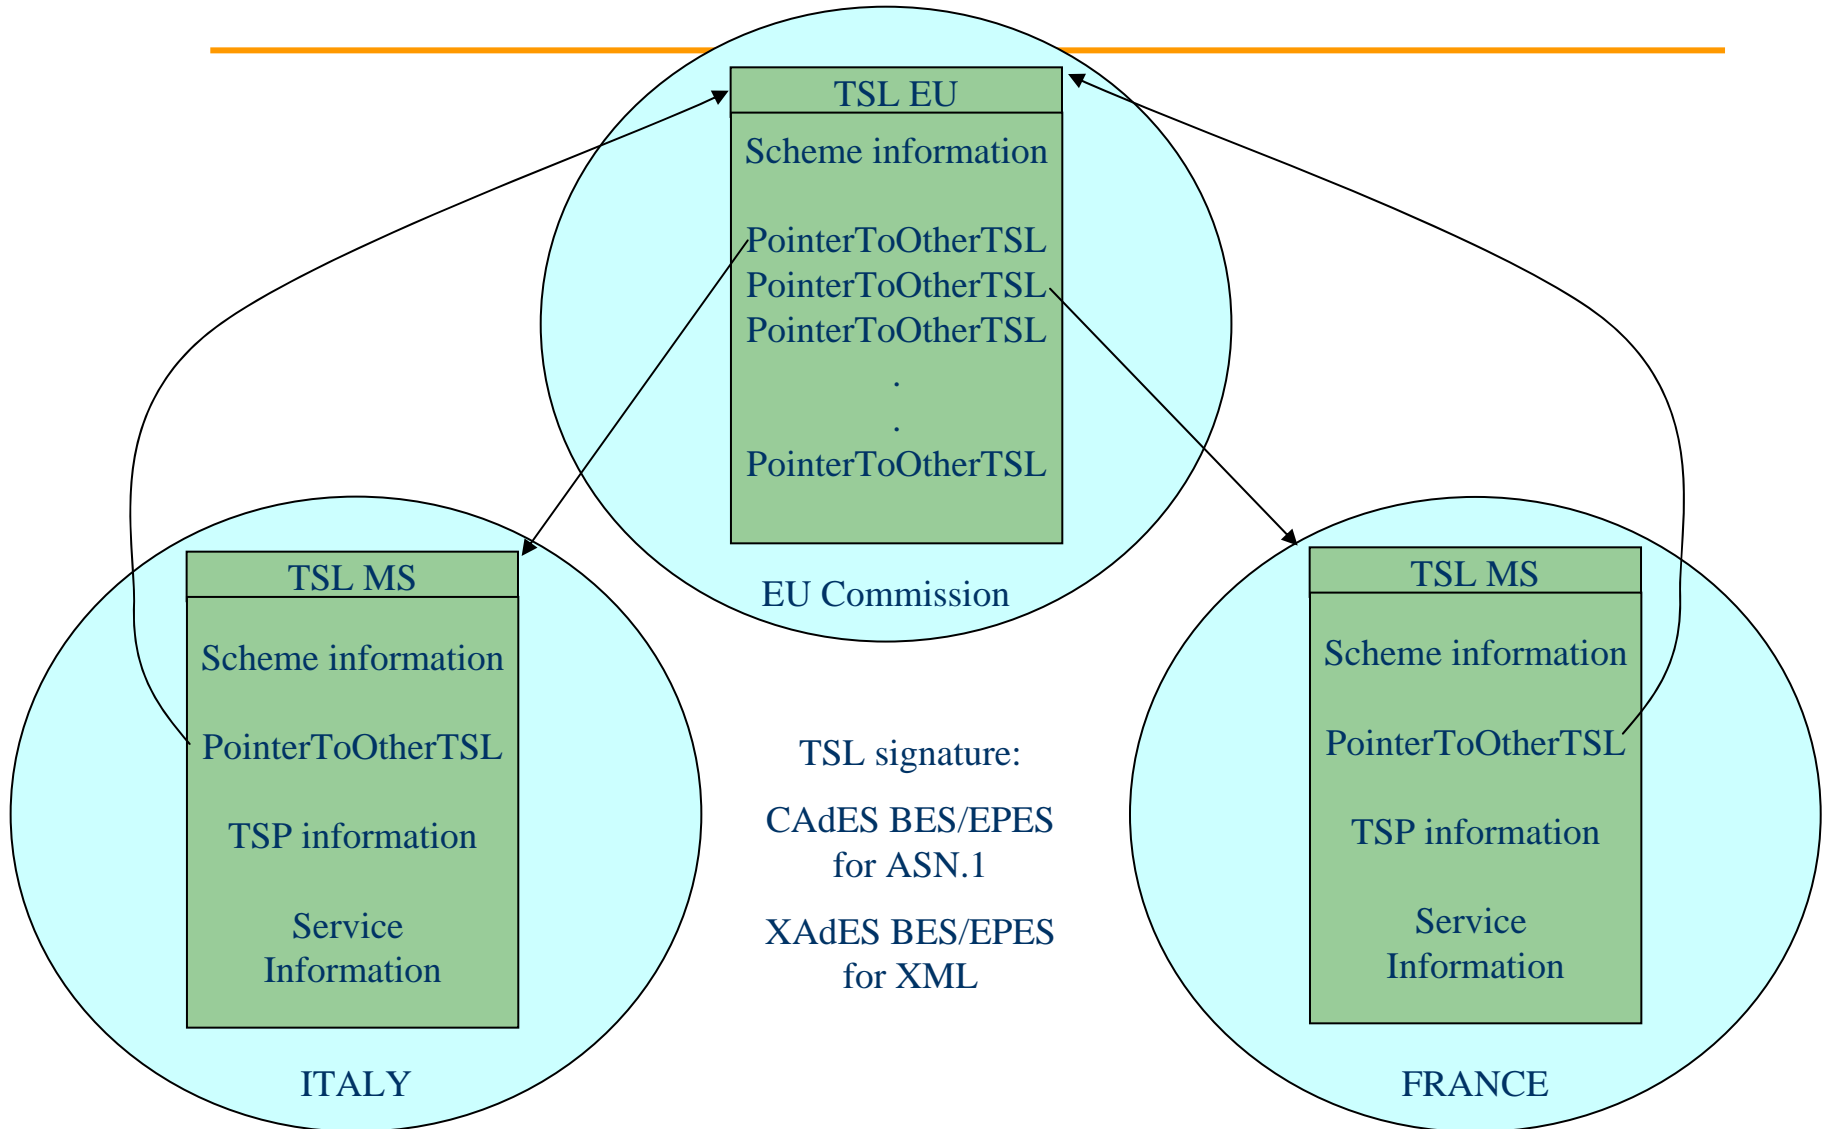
TSL EU

Scheme information

PointerToOtherTSL
PointerToOtherTSL
PointerToOtherTSL
.
.
PointerToOtherTSL

EU Commission

TSL MS

Scheme information

PointerToOtherTSL

TSP information

Service Information

ITALY

TSL signature:

CAdES BES/EPES for ASN.1

XAdES BES/EPES for XML

TSL MS

Scheme information

PointerToOtherTSL

TSP information

Service Information

FRANCE